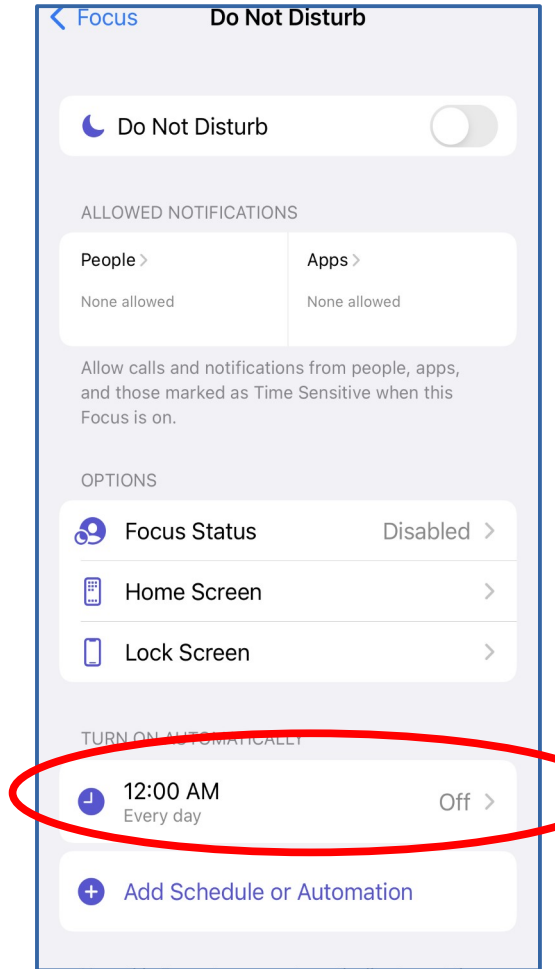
Focus
Do Not Disturb

Do Not Disturb

ALLOWED NOTIFICATIONS

People
None allowed

Apps
None allowed

Allow calls and notifications from people, apps, and those marked as Time Sensitive when this Focus is on.

OPTIONS

Focus Status
Disabled

Home Screen

Lock Screen

TURN ON AUTOMATICALLY

12:00 AM
Every day
Off

Add Schedule or Automation